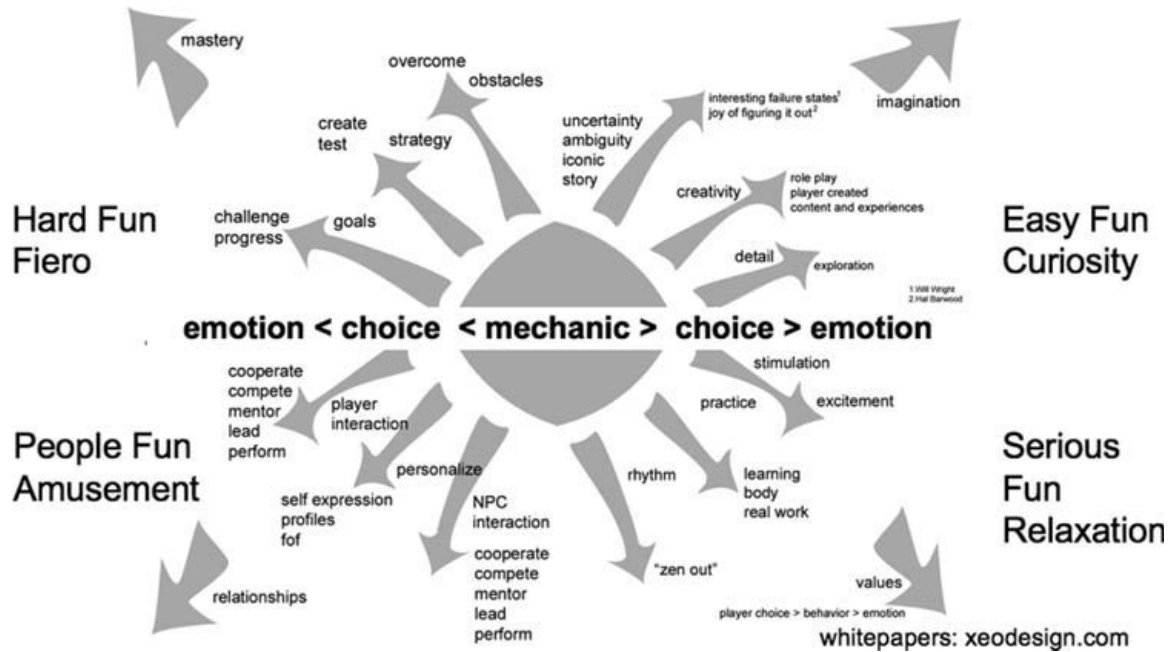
mastery

overcome
obstacles

create
test

strategy

uncertainty
ambiguity
iconic
story

interesting failure states$^1$
joy of figuring it out$^2$

imagination

creativity

role play
player created
content and experiences

Hard Fun
Fiero

challenge
progress

goals

Easy Fun
Curiosity

detail

exploration

1.Will Wright
2.Hal Barwood

emotion < choice < mechanic > choice > emotion

stimulation

cooperate
compete
mentor
lead
perform

player
interaction

practice

excitement

People Fun
Amusement

personalize

self expression
profiles
fof

NPC
interaction

rhythm

learning
body
real work

Serious
Fun
Relaxation

cooperate
compete
mentor
lead
perform

"zen out"

relationships

values

player choice > behavior > emotion

whitepapers: xeodesign.com